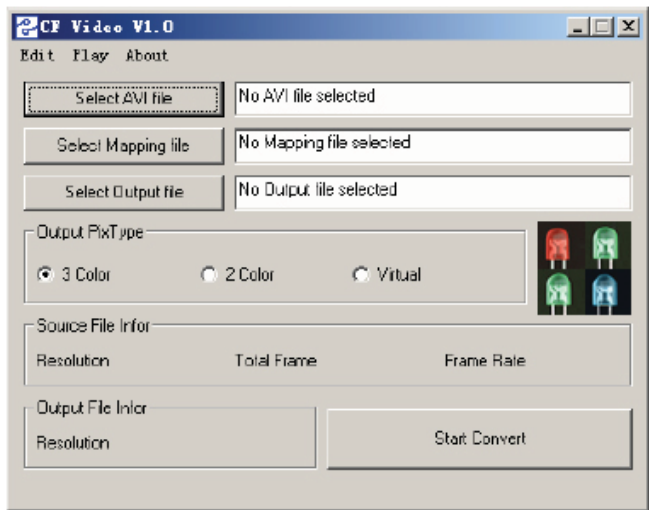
CF Video V1.0

Edit Play About

Select AVI file

No AVI file selected

Select Mapping file

No Mapping file selected

Select Output file

No Output file selected

Output PixType

3 Color

2 Color

Virtual

Source File Infor

Resolution

Total Frame

Frame Rate

Output File Infor

Resolution

Start Convert